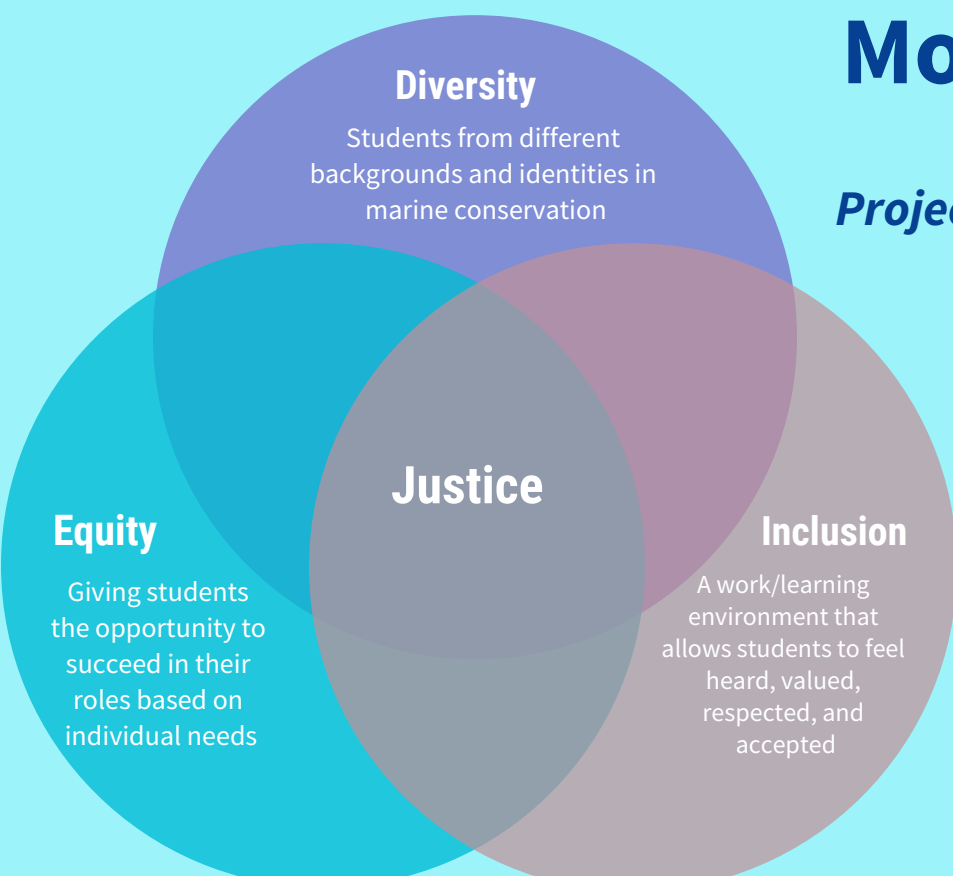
Mo

Proje

Diversity

Students from different backgrounds and identities in marine conservation

Justice

Equity

Giving students the opportunity to succeed in their roles based on individual needs

Inclusion

A work/learning environment that allows students to feel heard, valued, respected, and accepted